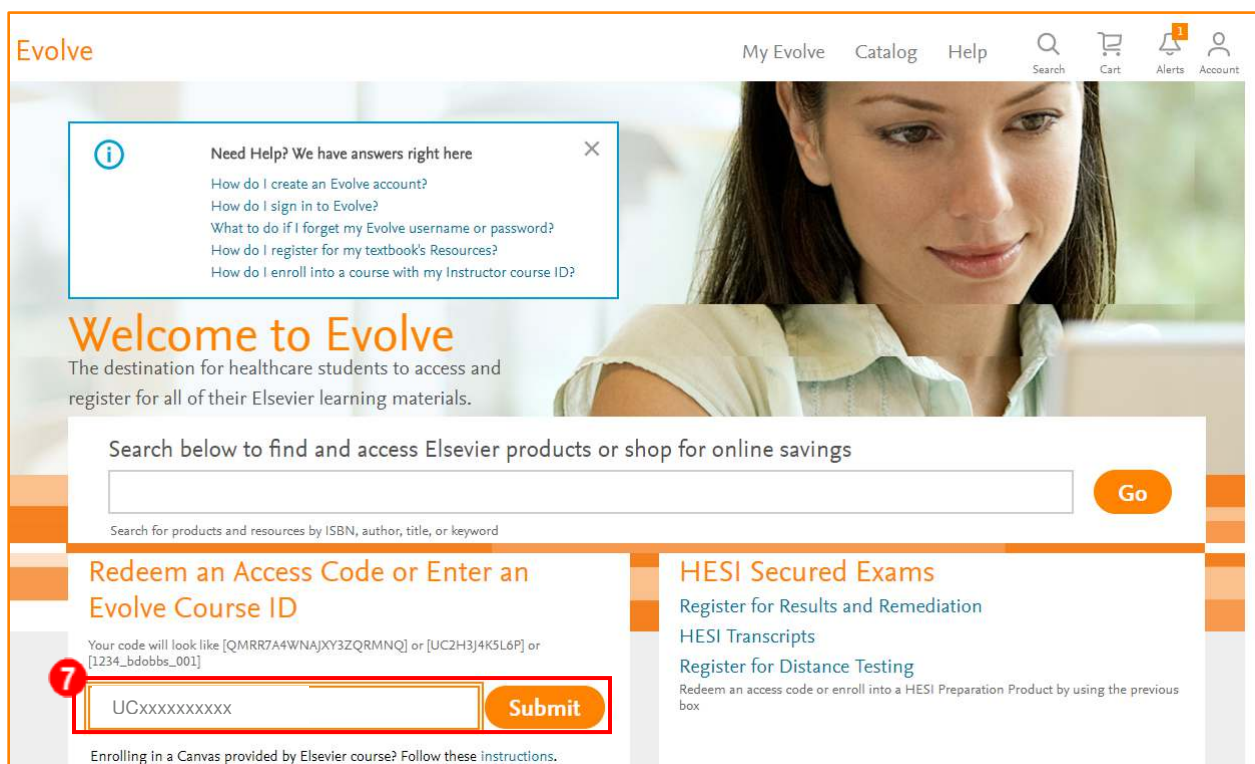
Evolve

My Evolve Catalog Help Search Cart 1 Alerts Account

Need Help? We have answers right here
How do I create an Evolve account?
How do I sign in to Evolve?
What to do if I forget my Evolve username or password?
How do I register for my textbook's Resources?
How do I enroll into a course with my Instructor course ID?

Welcome to Evolve
The destination for healthcare students to access and register for all of their Elsevier learning materials.

Search below to find and access Elsevier products or shop for online savings

Go

Search for products and resources by ISBN, author, title, or keyword

Redeem an Access Code or Enter an Evolve Course ID
Your code will look like [QMRR7A4WNAJXY3ZQRMNQ] or [UC2H3J4K5L6P] or [1234_bdobbs_001]

7

UCxxxxxxxxxx

Submit

Enrolling in a Canvas provided by Elsevier course? Follow these instructions.

HESI Secured Exams
Register for Results and Remediation
HESI Transcripts
Register for Distance Testing
Redeem an access code or enroll into a HESI Preparation Product by using the previous box